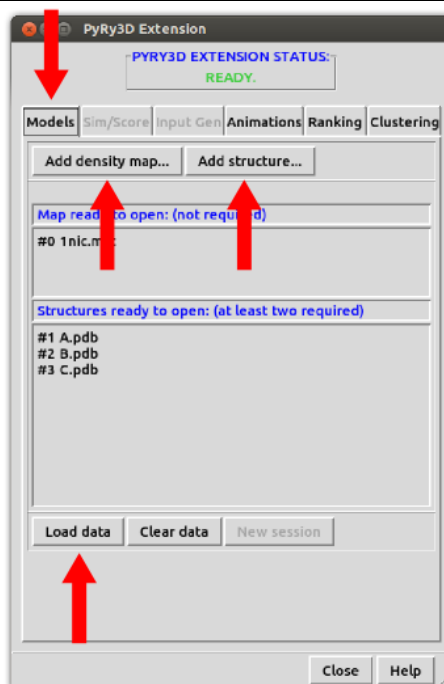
PyRy3D Extension

PYRY3D EXTENSION STATUS:
READY.

Models | Sim/Score | Input Gen | Animations | Ranking | Clustering

Add density map... | Add structure...

Map ready to open: (not required)

#0 1nic.m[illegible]

Structures ready to open: (at least two required)

#1 A.pdb
#2 B.pdb
#3 C.pdb

Load data | Clear data | New session

Close | Help